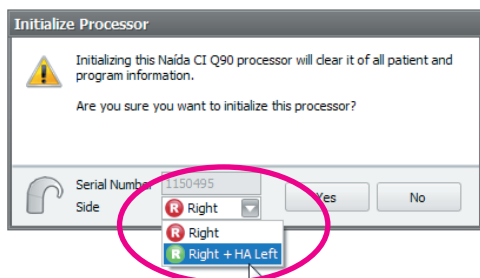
Initialize Processor

Initializing this Naída CI Q90 processor will clear it of all patient and program information.

Are you sure you want to initialize this processor?

Serial Number 1150495
Side
R Right
Yes
No
R Right
R Right + HA Left